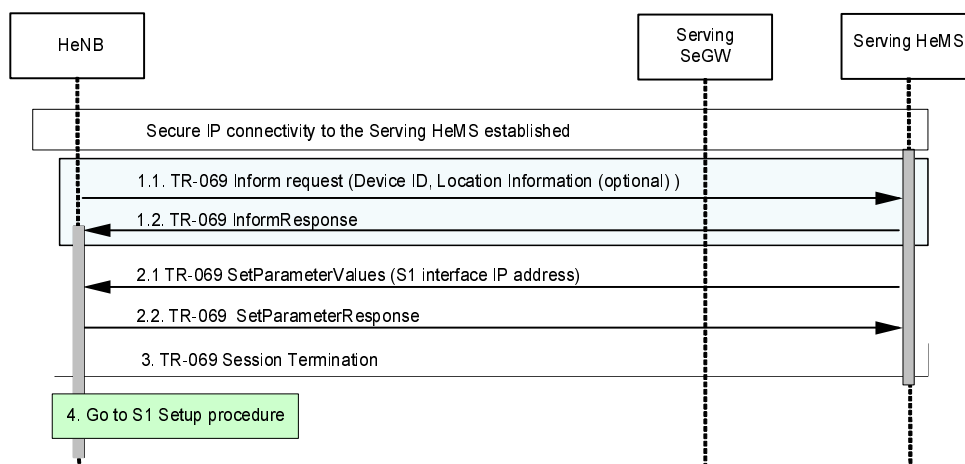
HeNB

Serving SeGW

Serving HeMS

Secure IP connectivity to the Serving HeMS established

1.1. TR-069 Inform request (Device ID, Location Information (optional) )

1.2. TR-069 InformResponse

2.1 TR-069 SetParameterValues (S1 interface IP address)

2.2. TR-069 SetParameterResponse

3. TR-069 Session Termination

4. Go to S1 Setup procedure